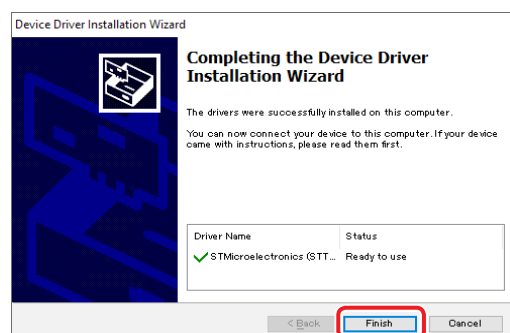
Device Driver Installation Wizard

Completing the Device Driver Installation Wizard

The drivers were successfully installed on this computer.

You can now connect your device to this computer. If your device came with instructions, please read them first.

| Driver Name | Status |
|---|---|
| STMicroelectronics (STT... | Ready to use |

< Back
Finish
Cancel